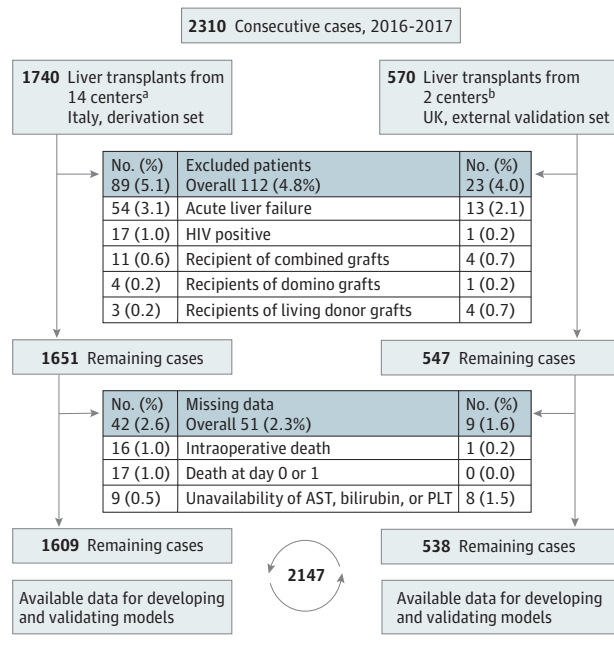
**2310** Consecutive cases, 2016-2017

**1740** Liver transplants from 14 centers$^a$ Italy, derivation set

**570** Liver transplants from 2 centers$^b$ UK, external validation set

| No. (%) 89 (5.1) | Excluded patients Overall 112 (4.8%) | No. (%) 23 (4.0) |
|---|---|---|
| 54 (3.1) | Acute liver failure | 13 (2.1) |
| 17 (1.0) | HIV positive | 1 (0.2) |
| 11 (0.6) | Recipient of combined grafts | 4 (0.7) |
| 4 (0.2) | Recipients of domino grafts | 1 (0.2) |
| 3 (0.2) | Recipients of living donor grafts | 4 (0.7) |

**1651** Remaining cases

**547** Remaining cases

| No. (%) 42 (2.6) | Missing data Overall 51 (2.3%) | No. (%) 9 (1.6) |
|---|---|---|
| 16 (1.0) | Intraoperative death | 1 (0.2) |
| 17 (1.0) | Death at day 0 or 1 | 0 (0.0) |
| 9 (0.5) | Unavailability of AST, bilirubin, or PLT | 8 (1.5) |

**1609** Remaining cases

**538** Remaining cases

**2147**

Available data for developing and validating models

Available data for developing and validating models